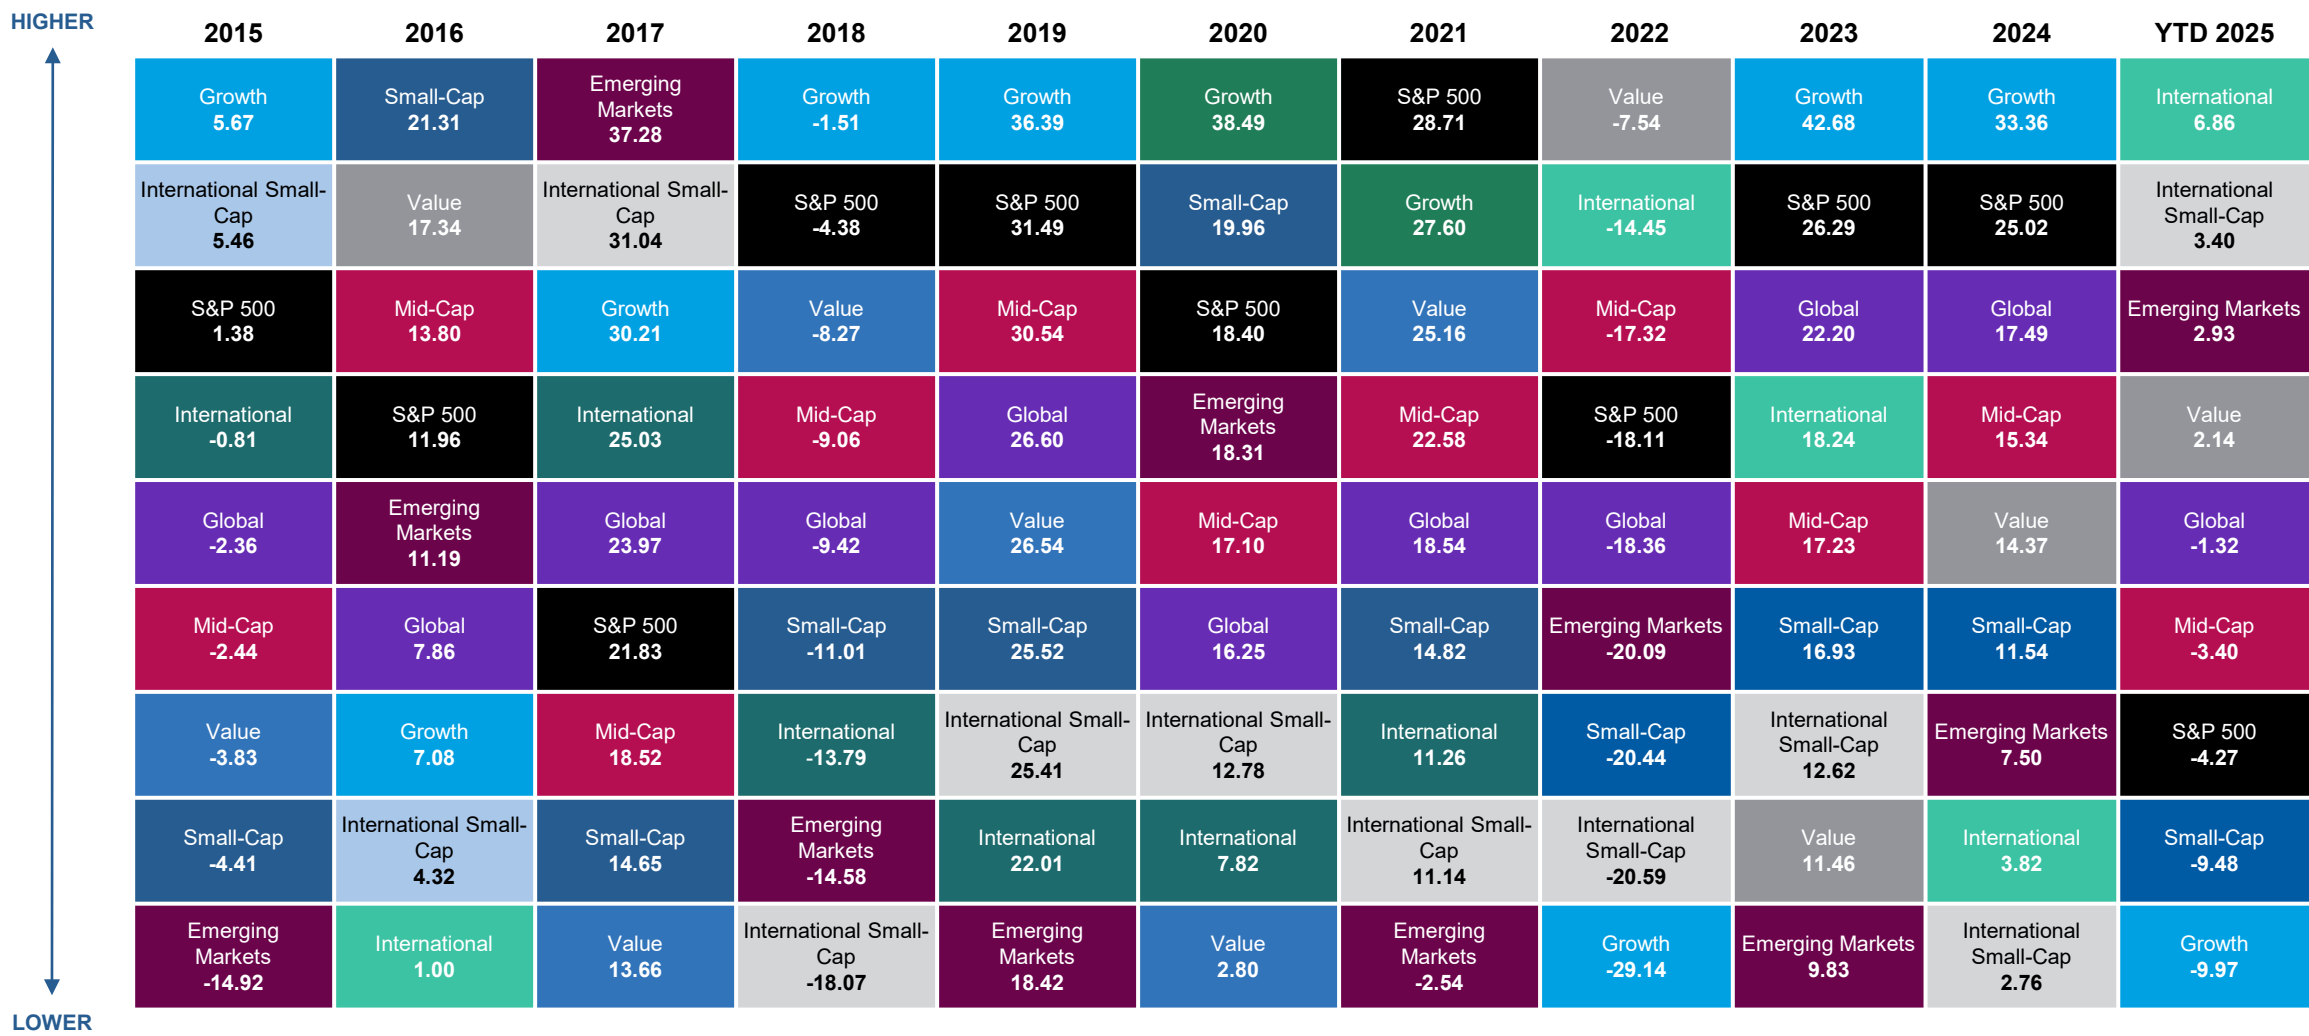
HIGHER

LOWER

| 2015 | 2016 | 2017 | 2018 | 2019 | 2020 | 2021 | 2022 | 2023 | 2024 | YTD 2025 |
|---|---|---|---|---|---|---|---|---|---|---|
| Growth 5.67 | Small-Cap 21.31 | Emerging Markets 37.28 | Growth -1.51 | Growth 36.39 | Growth 38.49 | S&P 500 28.71 | Value -7.54 | Growth 42.68 | Growth 33.36 | International 6.86 |
| International Small-Cap 5.46 | Value 17.34 | International Small-Cap 31.04 | S&P 500 -4.38 | S&P 500 31.49 | Small-Cap 19.96 | Growth 27.60 | International -14.45 | S&P 500 26.29 | S&P 500 25.02 | International Small-Cap 3.40 |
| S&P 500 1.38 | Mid-Cap 13.80 | Growth 30.21 | Value -8.27 | Mid-Cap 30.54 | S&P 500 18.40 | Value 25.16 | Mid-Cap -17.32 | Global 22.20 | Global 17.49 | Emerging Markets 2.93 |
| International -0.81 | S&P 500 11.96 | International 25.03 | Mid-Cap -9.06 | Global 26.60 | Emerging Markets 18.31 | Mid-Cap 22.58 | S&P 500 -18.11 | International 18.24 | Mid-Cap 15.34 | Value 2.14 |
| Global -2.36 | Emerging Markets 11.19 | Global 23.97 | Global -9.42 | Value 26.54 | Mid-Cap 17.10 | Global 18.54 | Global -18.36 | Mid-Cap 17.23 | Value 14.37 | Global -1.32 |
| Mid-Cap -2.44 | Global 7.86 | S&P 500 21.83 | Small-Cap -11.01 | Small-Cap 25.52 | Global 16.25 | Small-Cap 14.82 | Emerging Markets -20.09 | Small-Cap 16.93 | Small-Cap 11.54 | Mid-Cap -3.40 |
| Value -3.83 | Growth 7.08 | Mid-Cap 18.52 | International -13.79 | International Small-Cap 25.41 | International Small-Cap 12.78 | International 11.26 | Small-Cap -20.44 | International Small-Cap 12.62 | Emerging Markets 7.50 | S&P 500 -4.27 |
| Small-Cap -4.41 | International Small-Cap 4.32 | Small-Cap 14.65 | Emerging Markets -14.58 | International 22.01 | International 7.82 | International Small-Cap 11.14 | International Small-Cap -20.59 | Value 11.46 | International 3.82 | Small-Cap -9.48 |
| Emerging Markets -14.92 | International 1.00 | Value 13.66 | International Small-Cap -18.07 | Emerging Markets 18.42 | Value 2.80 | Emerging Markets -2.54 | Growth -29.14 | Emerging Markets 9.83 | International Small-Cap 2.76 | Growth -9.97 |